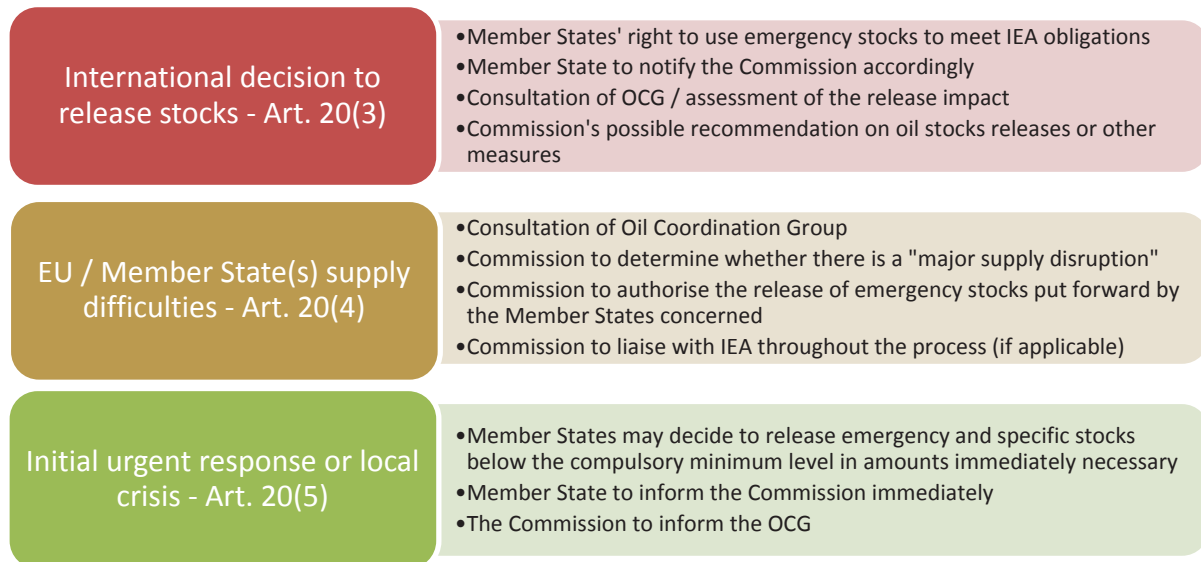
International decision to release stocks - Art. 20(3)

•Member States' right to use emergency stocks to meet IEA obligations
•Member State to notify the Commission accordingly
•Consultation of OCG / assessment of the release impact
•Commission's possible recommendation on oil stocks releases or other measures

EU / Member State(s) supply difficulties - Art. 20(4)

•Consultation of Oil Coordination Group
•Commission to determine whether there is a "major supply disruption"
•Commission to authorise the release of emergency stocks put forward by the Member States concerned
•Commission to liaise with IEA throughout the process (if applicable)

Initial urgent response or local crisis - Art. 20(5)

•Member States may decide to release emergency and specific stocks below the compulsory minimum level in amounts immediately necessary
•Member State to inform the Commission immediately
•The Commission to inform the OCG